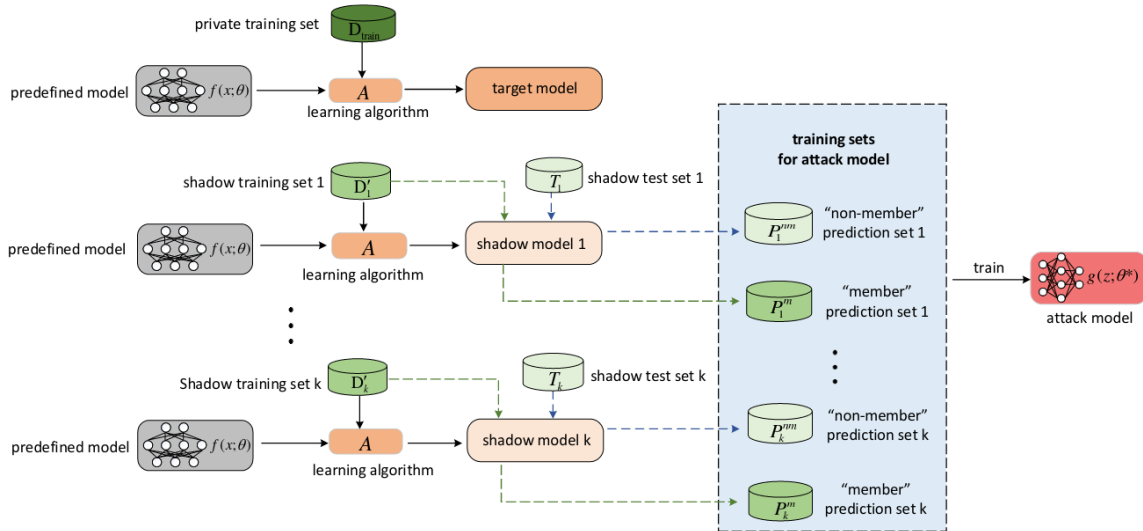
private training set

$D_{train}$

predefined model

$f(x;\theta)$

$A$

learning algorithm

target model

training sets for attack model

shadow training set 1

$D'_1$

$T_1$

shadow test set 1

predefined model

$f(x;\theta)$

$A$

learning algorithm

shadow model 1

$P_1^{nm}$

"non-member" prediction set 1

$P_1^{m}$

"member" prediction set 1

train

$g(z;\theta^*)$

attack model

Shadow training set k

$D'_k$

$T_k$

shadow test set k

predefined model

$f(x;\theta)$

$A$

learning algorithm

shadow model k

$P_k^{nm}$

"non-member" prediction set k

$P_k^{m}$

"member" prediction set k